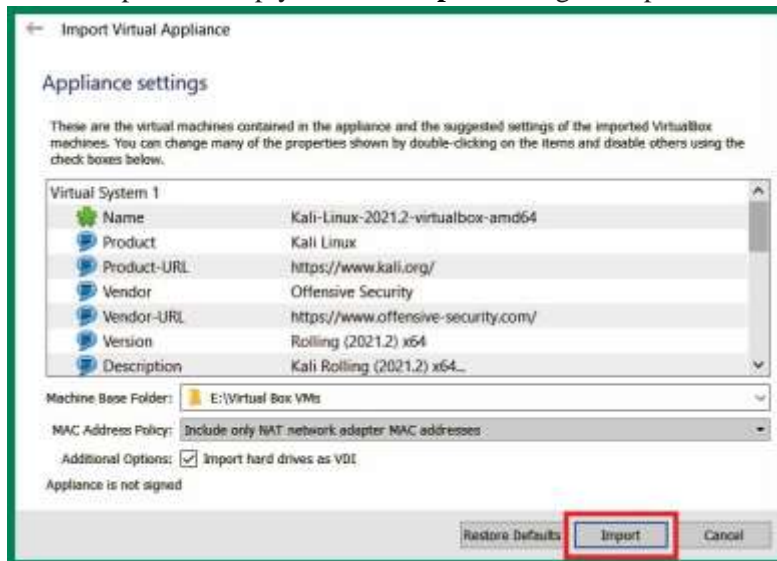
← Import Virtual Appliance

Appliance settings

These are the virtual machines contained in the appliance and the suggested settings of the imported VirtualBox machines. You can change many of the properties shown by double-clicking on the items and disable others using the check boxes below.

| Virtual System 1 | |
|---|---|
| Name | Kali-Linux-2021.2-virtualbox-amd64 |
| Product | Kali Linux |
| Product-URL | https://www.kali.org/ |
| Vendor | Offensive Security |
| Vendor-URL | https://www.offensive-security.com/ |
| Version | Rolling (2021.2) x64 |
| Description | Kali Rolling (2021.2) x64... |

Machine Base Folder: E:\Virtual Box VMs

MAC Address Policy: Include only NAT network adapter MAC addresses

Additional Options: Import hard drives as VDI

Appliance is not signed

Restore Defaults Import Cancel